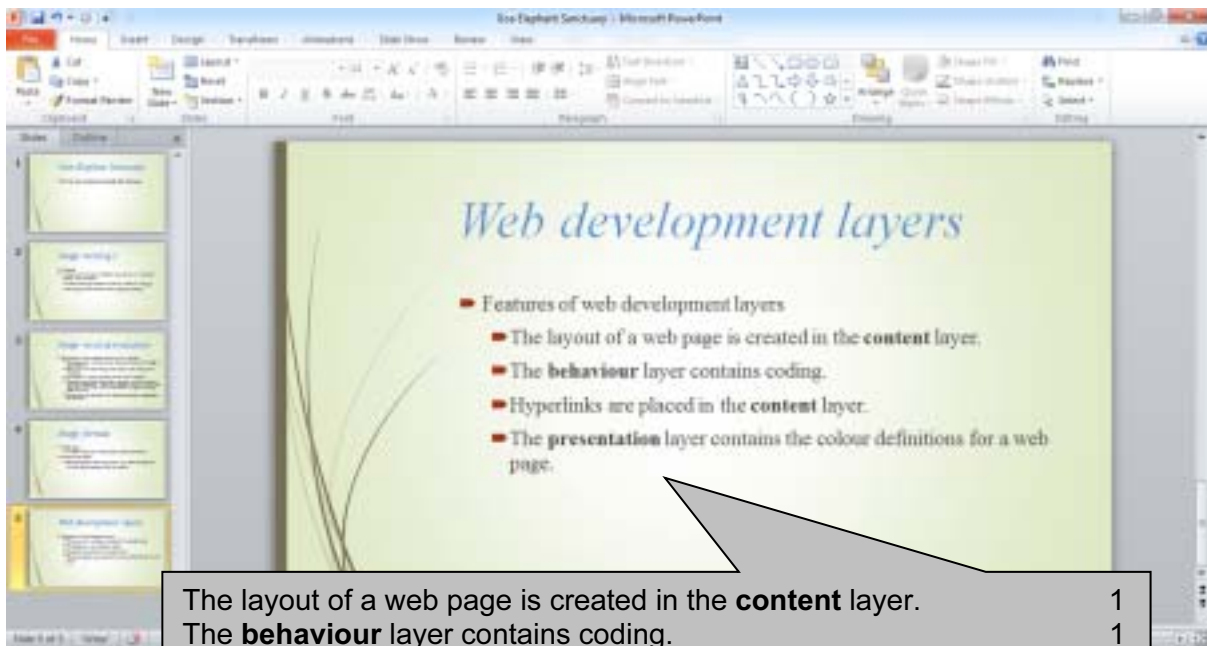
Eco Elephant Sanctuary - Microsoft PowerPoint

File Home Insert Design Transitions Animations Slide Show Review View

Web development layers

Features of web development layers

The layout of a web page is created in the **content** layer.

The **behaviour** layer contains coding.

Hyperlinks are placed in the **content** layer.

The **presentation** layer contains the colour definitions for a web page.

The layout of a web page is created in the **content** layer. 1
The **behaviour** layer contains coding. 1